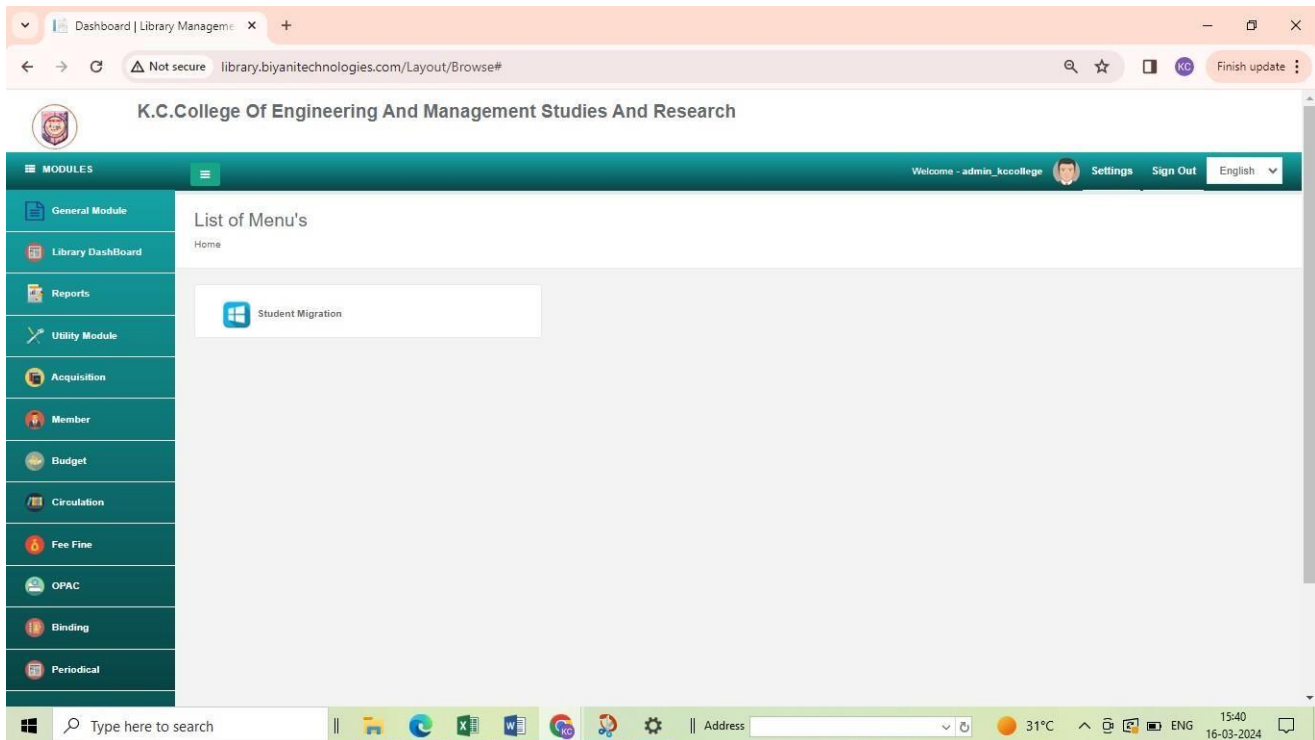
Dashboard | Library Manageme ×  +

Not secure  library.biyanitechnologies.com/Layout/Browse#

KC  Finish update

K.C.College Of Engineering And Management Studies And Research

MODULES

Welcome - admin_kccollege  Settings  Sign Out  English

General Module
Library DashBoard
Reports
Utility Module
Acquisition
Member
Budget
Circulation
Fee Fine
OPAC
Binding
Periodical

List of Menu's
Home

Student Migration

Type here to search  Address  31°C  ENG  15:40 16-03-2024